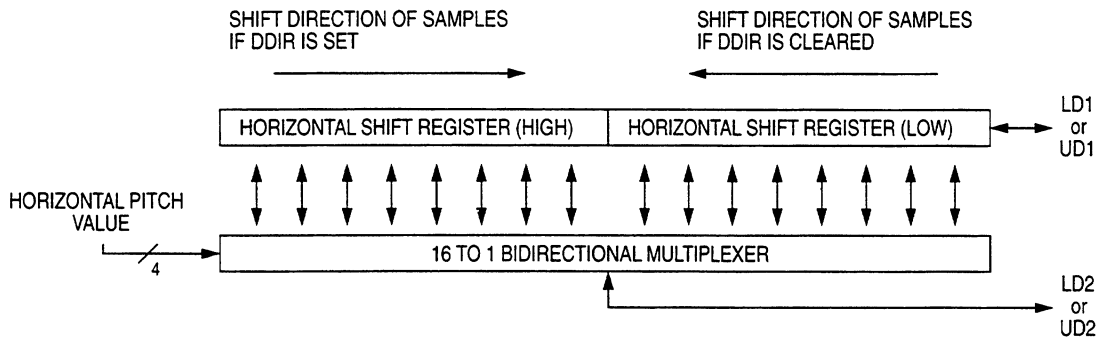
SHIFT DIRECTION OF SAMPLES
IF DDIR IS SET

SHIFT DIRECTION OF SAMPLES
IF DDIR IS CLEARED

HORIZONTAL SHIFT REGISTER (HIGH)

HORIZONTAL SHIFT REGISTER (LOW)

LD1
or
UD1

HORIZONTAL PITCH
VALUE

4

16 TO 1 BIDIRECTIONAL MULTIPLEXER

LD2
or
UD2